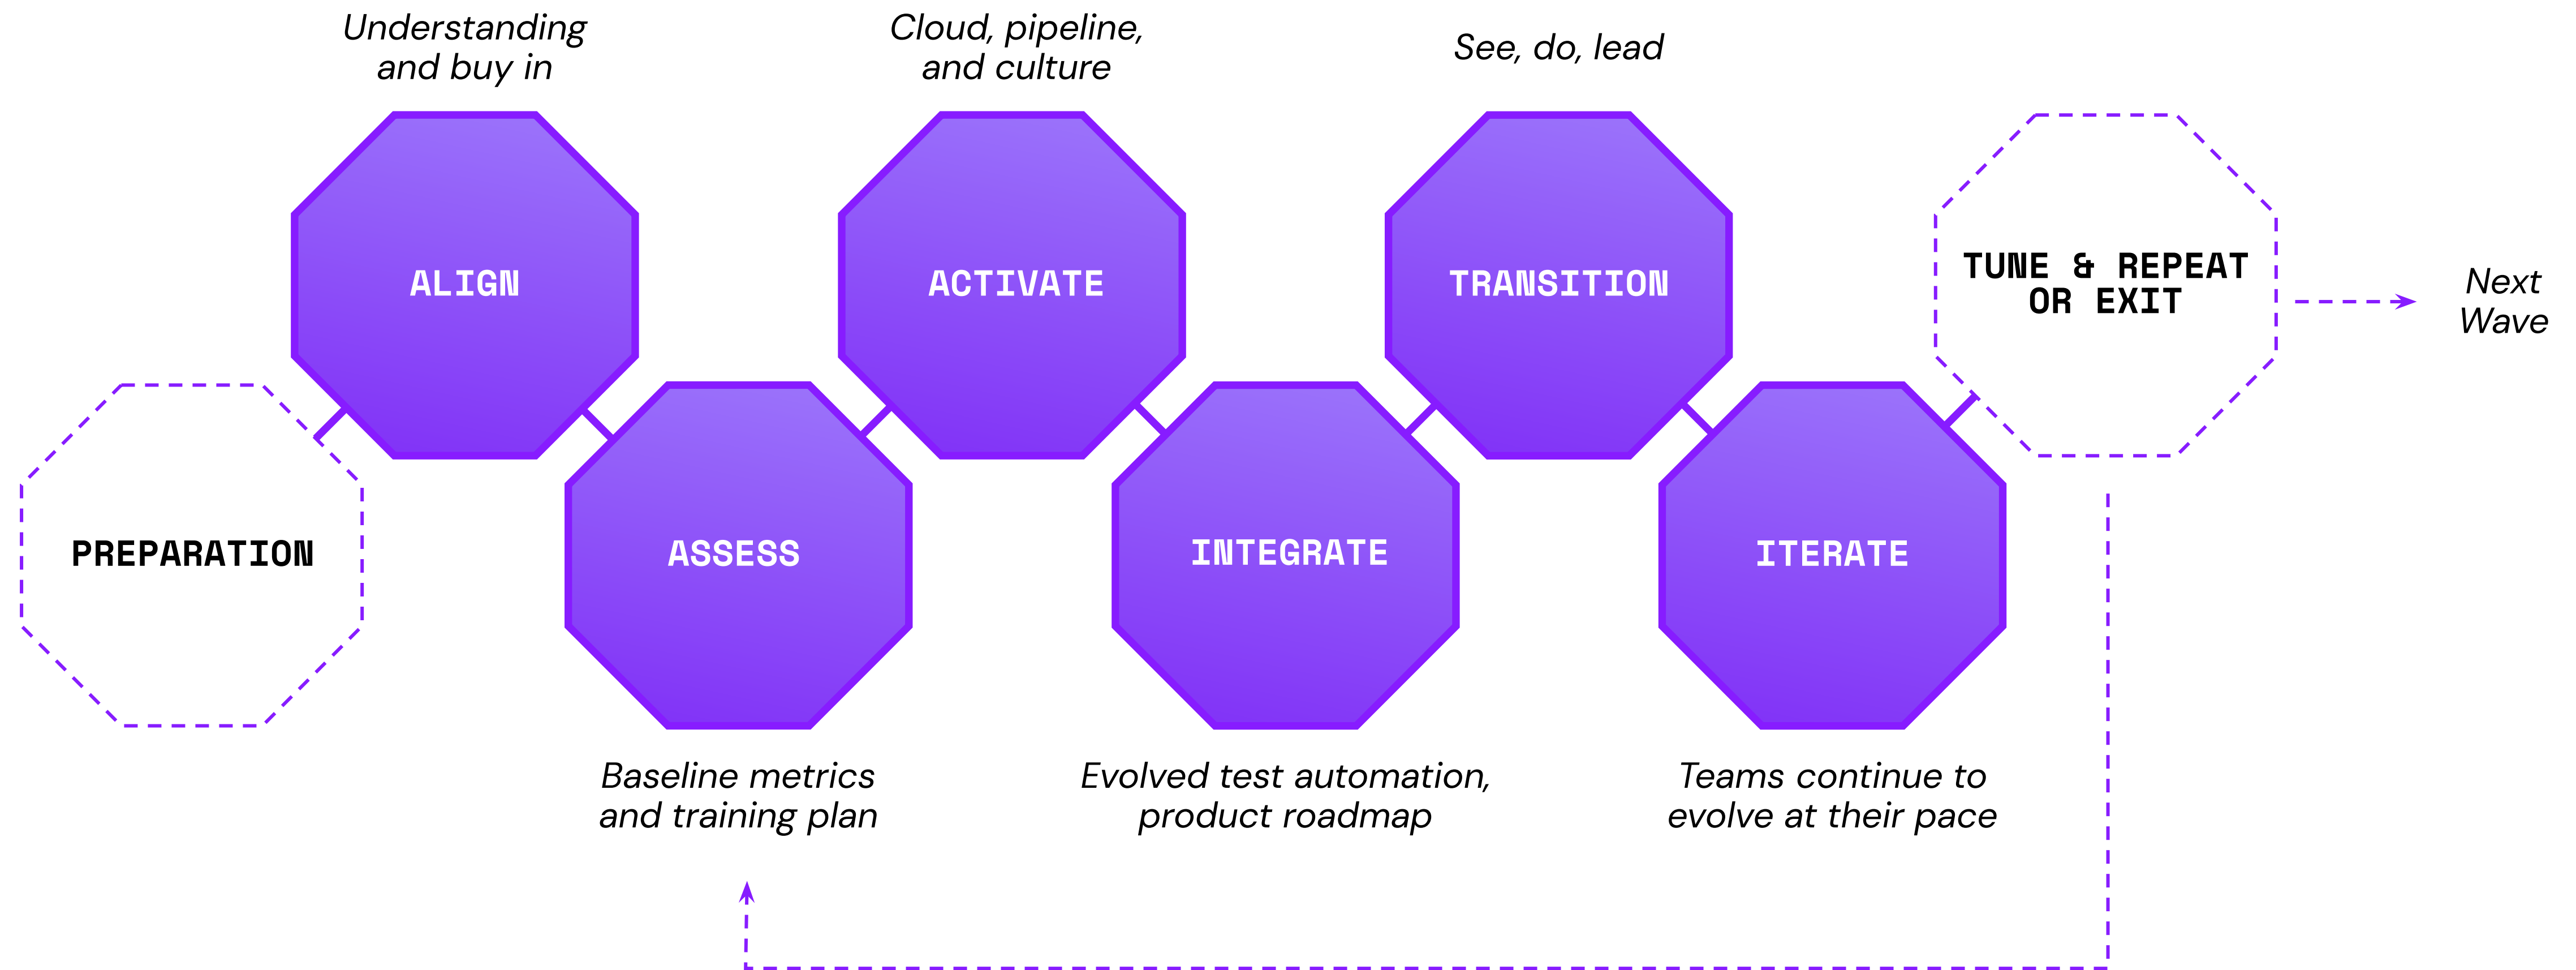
Understanding and buy in

Cloud, pipeline, and culture

See, do, lead

ALIGN

ACTIVATE

TRANSITION

TUNE & REPEAT OR EXIT

Next Wave

PREPARATION

ASSESS

INTEGRATE

ITERATE

Baseline metrics and training plan

Evolved test automation, product roadmap

Teams continue to evolve at their pace